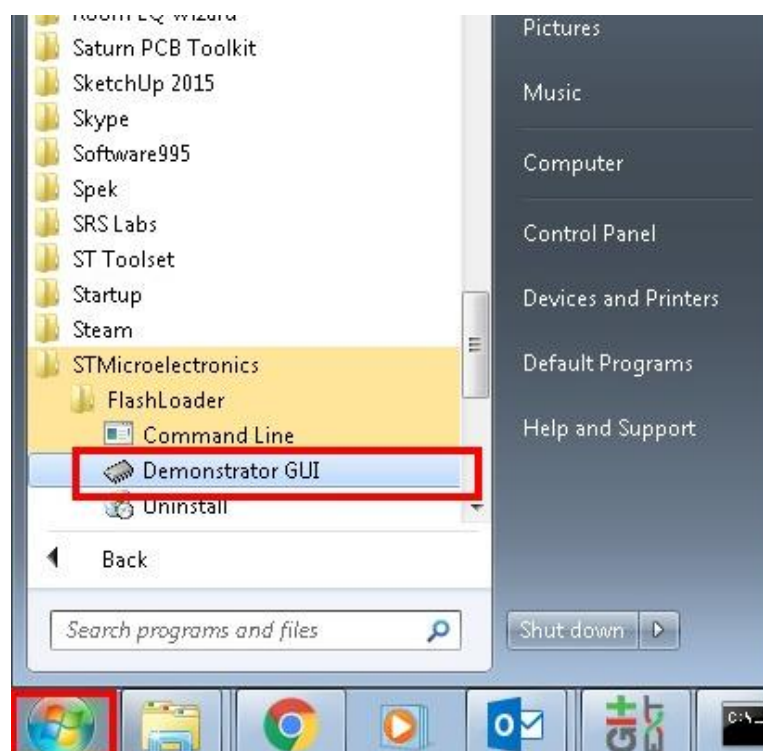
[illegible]
Saturn PCB Toolkit
SketchUp 2015
Skype
Software995
Spek
SRS Labs
ST Toolset
Startup
Steam
STMicroelectronics
FlashLoader
Command Line
Demonstrator GUI
Uninstall
Back
Search programs and files

Pictures
Music
Computer
Control Panel
Devices and Printers
Default Programs
Help and Support
Shut down